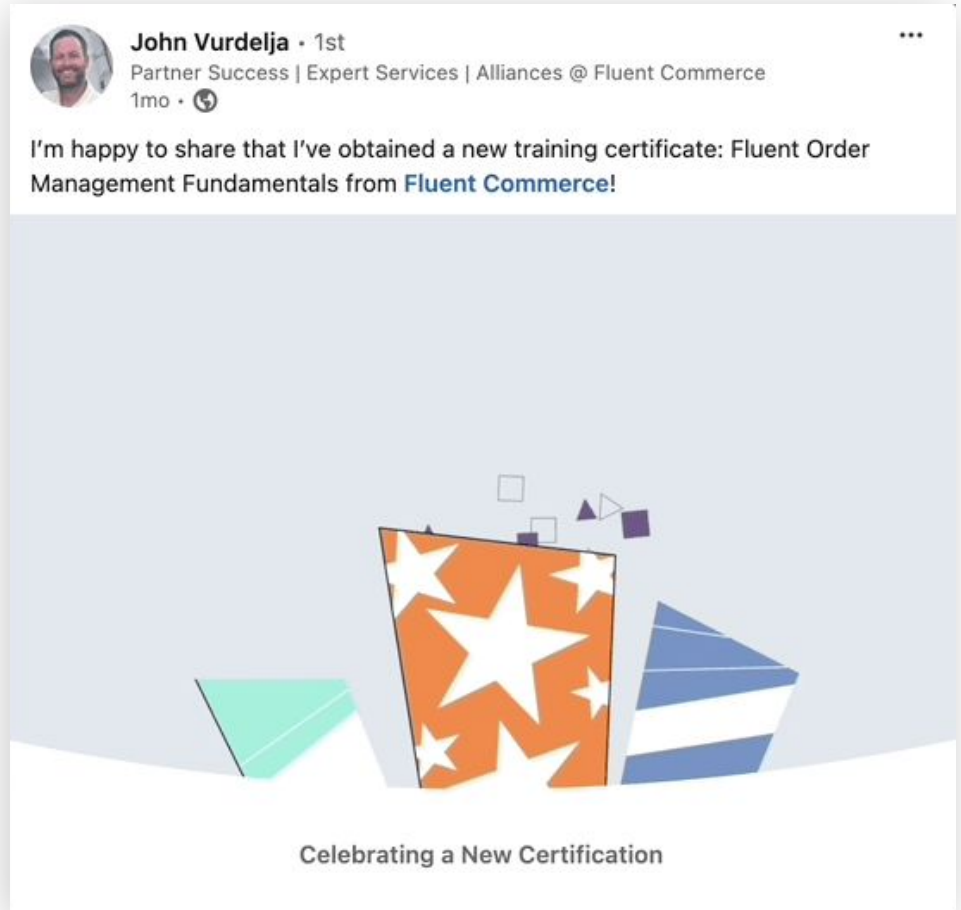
John Vurdelja • 1st
Partner Success | Expert Services | Alliances @ Fluent Commerce
1mo •

I'm happy to share that I've obtained a new training certificate: Fluent Order Management Fundamentals from Fluent Commerce!

Celebrating a New Certification